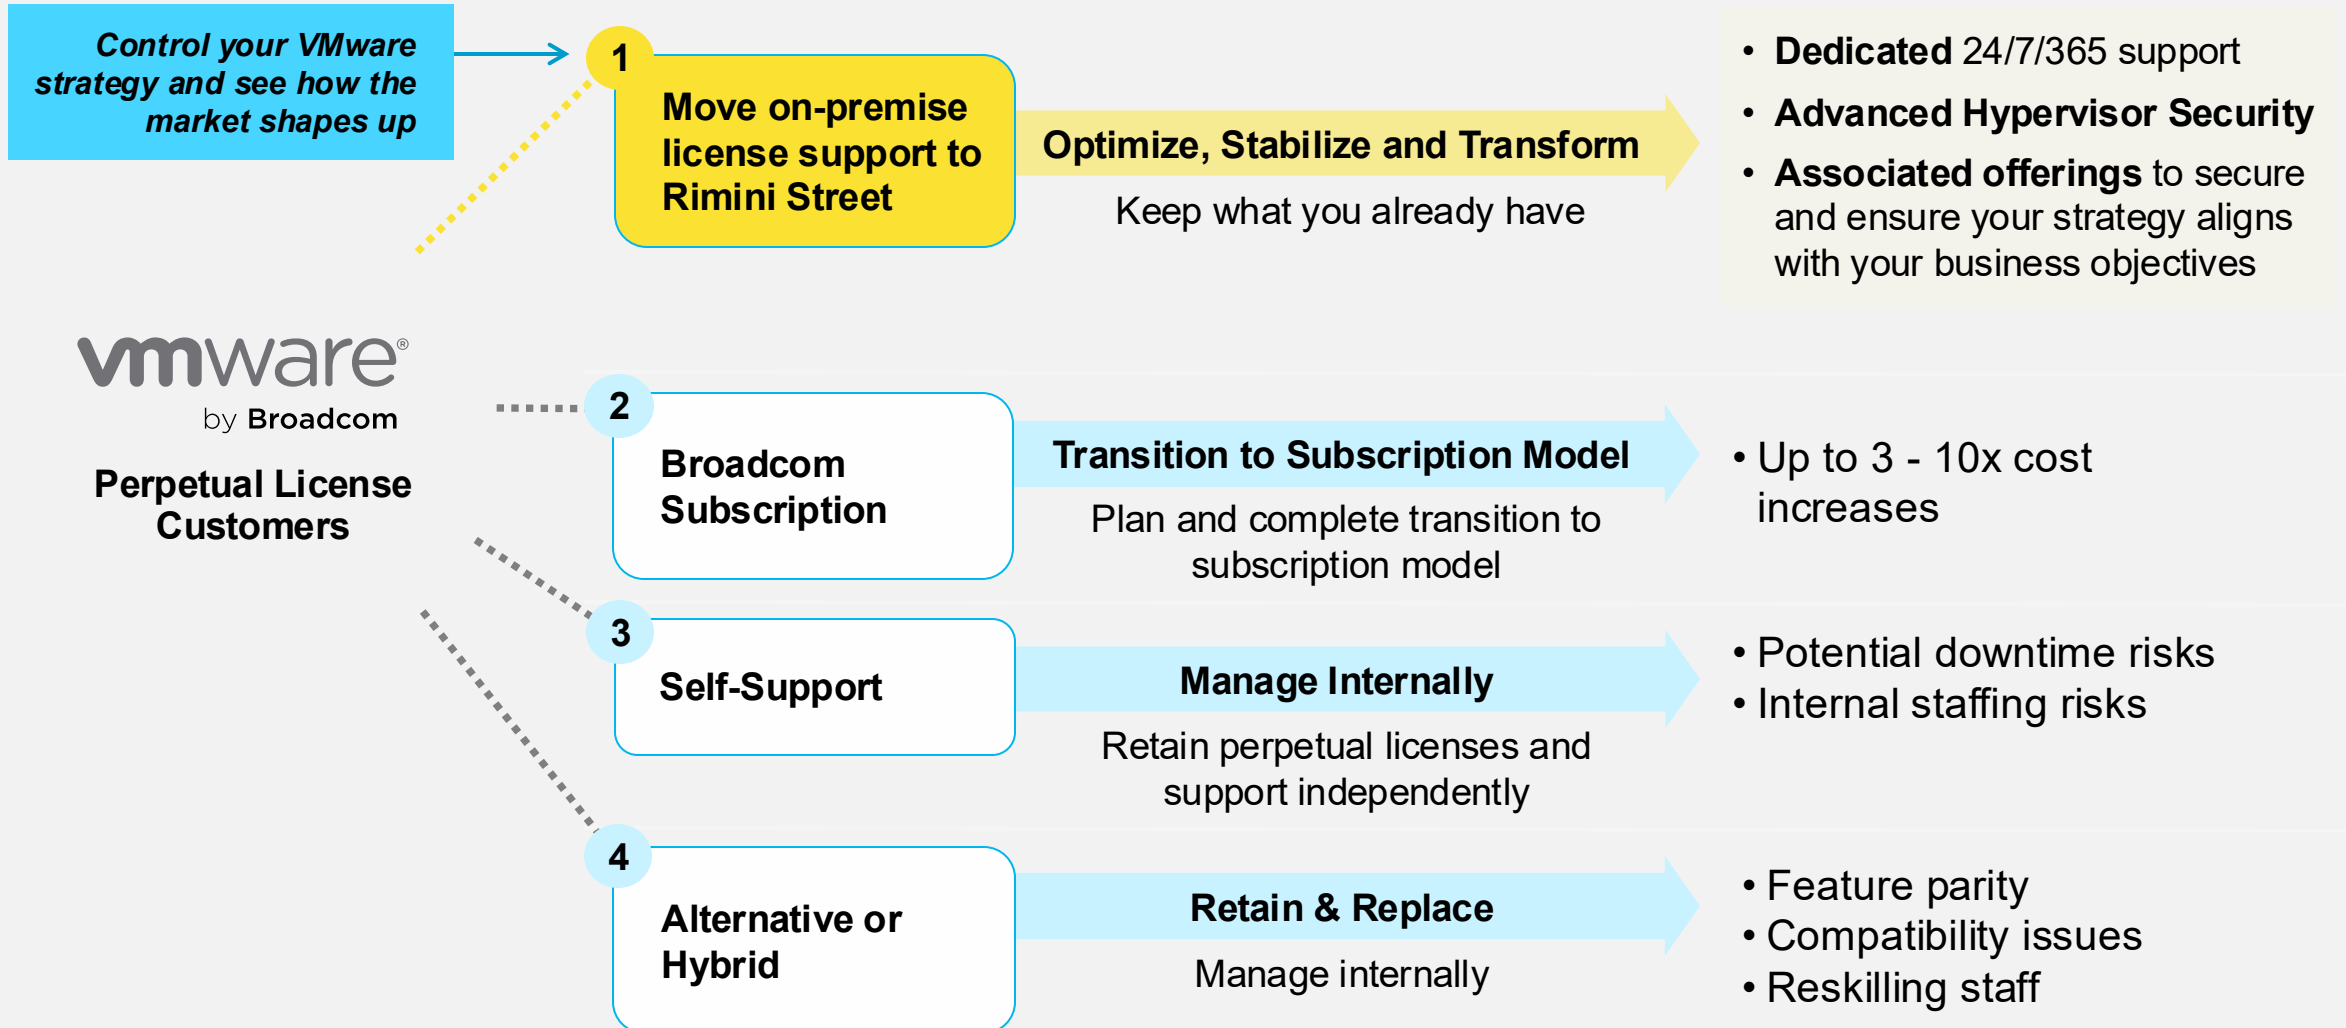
Control your VMware strategy and see how the market shapes up

1

Move on-premise license support to Rimini Street

Optimize, Stabilize and Transform

Keep what you already have

• **Dedicated** 24/7/365 support
• **Advanced Hypervisor Security**
• **Associated offerings** to secure and ensure your strategy aligns with your business objectives

vmware®
by Broadcom

Perpetual License Customers

2

Broadcom Subscription

Transition to Subscription Model

Plan and complete transition to subscription model

• Up to 3 - 10x cost increases

3

Self-Support

Manage Internally

Retain perpetual licenses and support independently

• Potential downtime risks
• Internal staffing risks

4

Alternative or Hybrid

Retain & Replace

Manage internally

• Feature parity
• Compatibility issues
• Reskilling staff